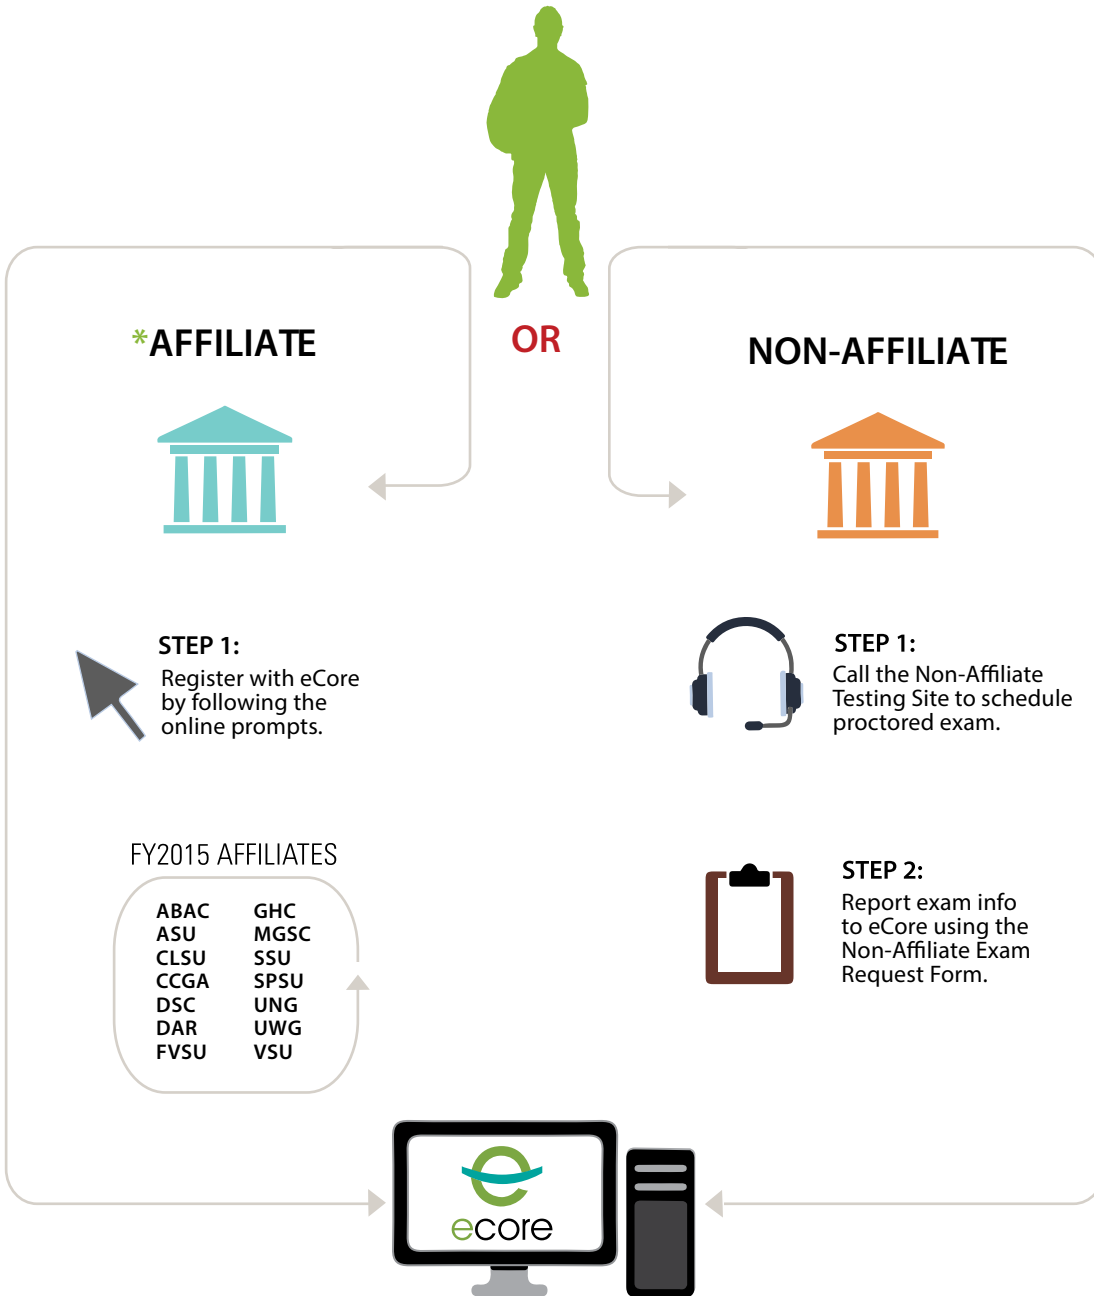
OR

*AFFILIATE

NON-AFFILIATE

STEP 1:
Register with eCore by following the online prompts.

STEP 1:
Call the Non-Affiliate Testing Site to schedule proctored exam.

FY2015 AFFILIATES

| ABAC | GHC |
|---|---|
| ASU | MGSC |
| CLSU | SSU |
| CCGA | SPSU |
| DSC | UNG |
| DAR | UWG |
| FVSU | VSU |

STEP 2:
Report exam info to eCore using the Non-Affiliate Exam Request Form.

ecore